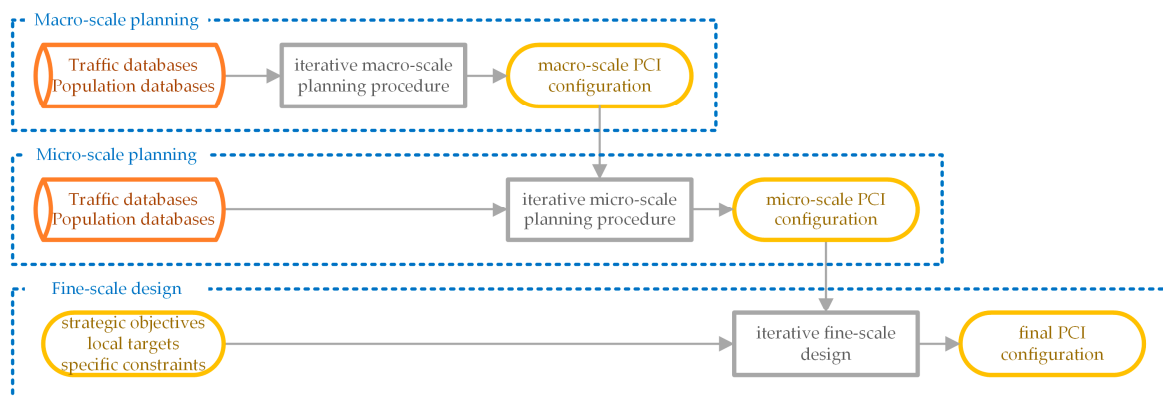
Macro-scale planning

Traffic databases
Population databases

iterative macro-scale planning procedure

macro-scale PCI configuration

Micro-scale planning

Traffic databases
Population databases

iterative micro-scale planning procedure

micro-scale PCI configuration

Fine-scale design

strategic objectives
local targets
specific constraints

iterative fine-scale design

final PCI configuration